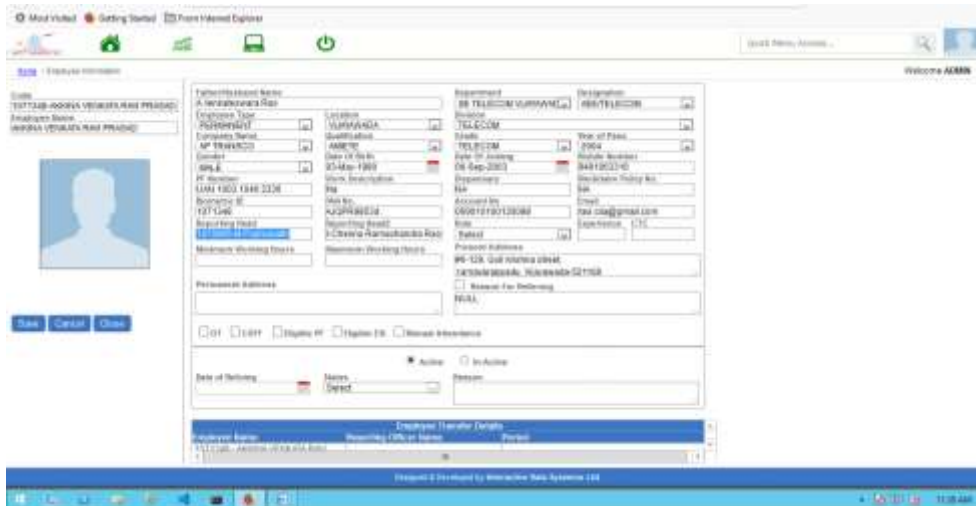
Most Visited Getting Started From Internet Explorer

Quick Menu Access...

Home / Employee Information

Welcome ADMIN

Code
1977/UB-AKKINA VENKATA RAVI PRASAD
Employee Name
AKKINA VENKATA RAVI PRASAD

Save Cancel Close

Father/Husband Name
A Venkateswara Rao
Employee Type
PERMANENT
Location
VIJAYAWADA
Company Name
AP TRANSCO
Qualification
AMIETE
Gender
MALE
Date Of Birth
03-May-1969
PF Number
UAN 1003 1846 2226
Work Description
Na
Biometric ID
1977/UB
PAN No.
AJGPR8803A
Reporting Head
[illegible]
Reporting Head2
V.Chinna Ramachandra Rao
Minimum Working Hours
Maximum Working Hours
Permanent Address

Department
BB TELECOM VIJAYAWADA
Designation
ABE/TELECOM
Division
TELECOM
Grade
TELECOM
Year of Pass
2004
Date Of Joining
08-Sep-2003
Mobile Number
9491903310
Dispensary
NA
Mediclaim Policy No.
NA
Account No
060010100128080
Email
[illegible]@gmail.com
Role
Select
Experience CTC
Present Address
#6-129, Gull krishna street, Vambaiah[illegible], Vijayawada 521108
Reason For Relieving
NULL

OT ESIY Eligible PF Eligible ESI Manual Attendance

Active In-Active

Date of Relieving
Status
Select
Reason

Employee Transfer Details
Employee Name | Reporting Officer Name | Period
1977/UB - AKKINA VENKATA RAVI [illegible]

Designed & Developed by Interactive Data Systems Ltd

11:28 AM